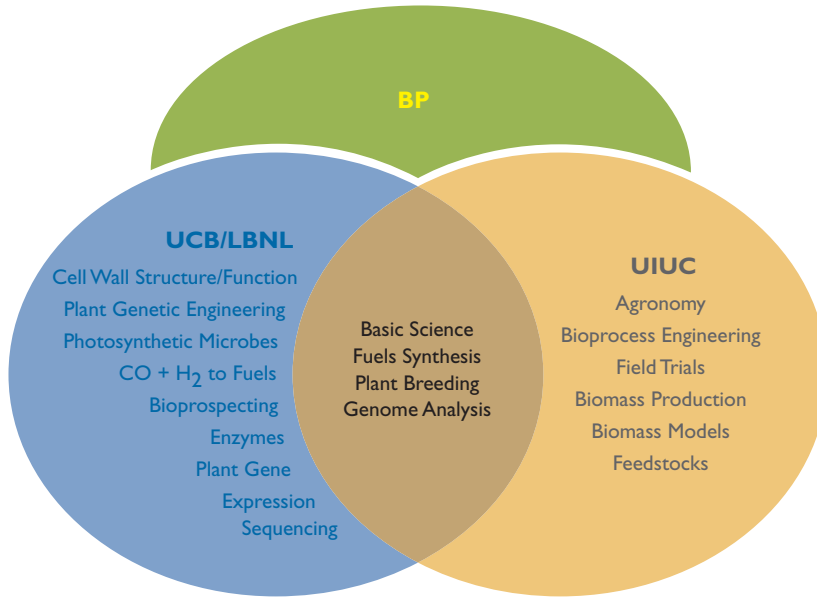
BP

UCB/LBNL
Cell Wall Structure/Function
Plant Genetic Engineering
Photosynthetic Microbes
CO + $H_2$ to Fuels
Bioprospecting
Enzymes
Plant Gene
Expression
Sequencing

Basic Science
Fuels Synthesis
Plant Breeding
Genome Analysis

UIUC
Agronomy
Bioprocess Engineering
Field Trials
Biomass Production
Biomass Models
Feedstocks